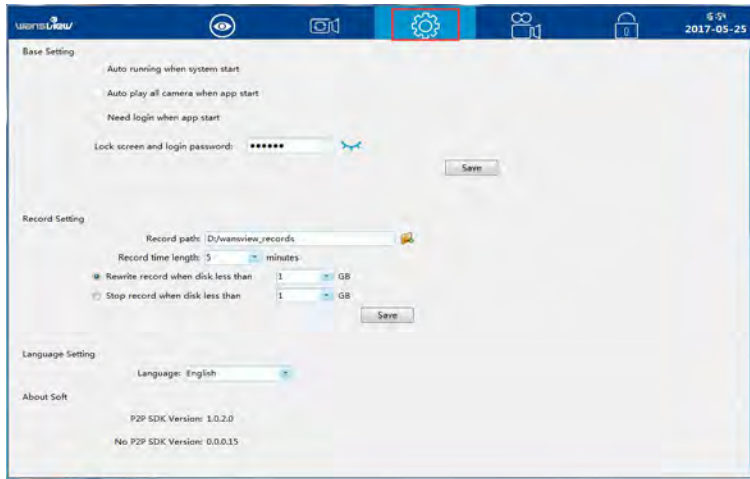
wansview

5:51
2017-05-25

Base Setting

Auto running when system start

Auto play all camera when app start

Need login when app start

Lock screen and login password: ••••••

Save

Record Setting

Record path: D:/wansview_records

Record time length: 5 minutes

Rewrite record when disk less than 1 GB

Stop record when disk less than 1 GB

Save

Language Setting

Language: English

About Soft

P2P SDK Version: 1.0.2.0

No P2P SDK Version: 0.0.0.15